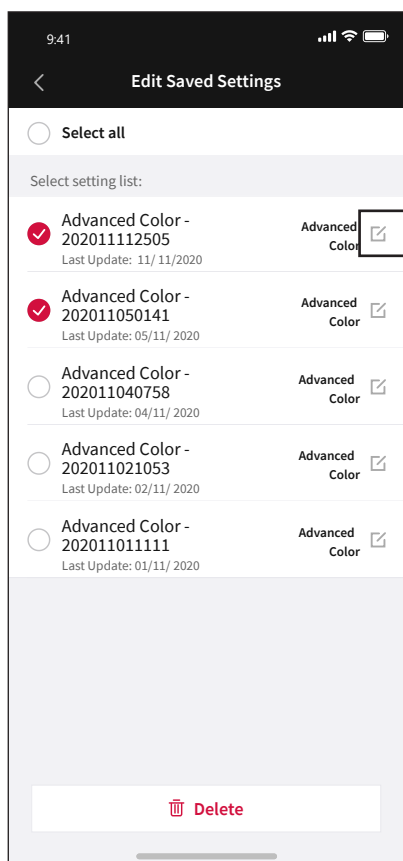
9:41

Edit Saved Settings

Select all

Select setting list:

Advanced Color - 202011112505
Last Update: 11/ 11/2020
Advanced Color

Advanced Color - 202011050141
Last Update: 05/11/ 2020
Advanced Color

Advanced Color - 202011040758
Last Update: 04/11/ 2020
Advanced Color

Advanced Color - 202011021053
Last Update: 02/11/ 2020
Advanced Color

Advanced Color - 202011011111
Last Update: 01/11/ 2020
Advanced Color

Delete